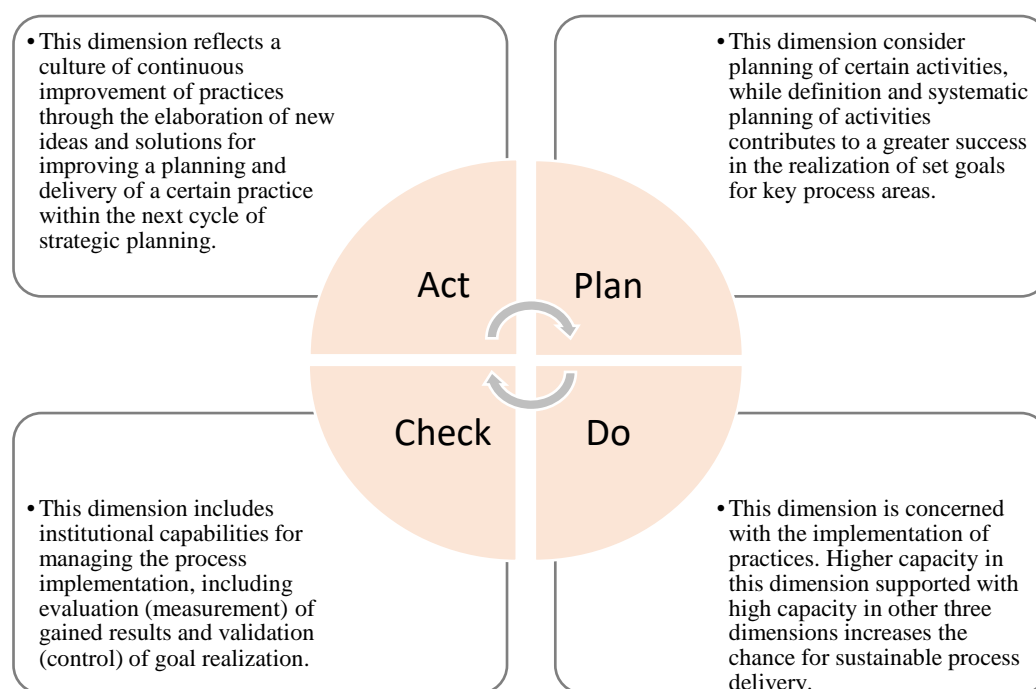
• This dimension reflects a culture of continuous improvement of practices through the elaboration of new ideas and solutions for improving a planning and delivery of a certain practice within the next cycle of strategic planning.

• This dimension consider planning of certain activities, while definition and systematic planning of activities contributes to a greater success in the realization of set goals for key process areas.

Act

Plan

Check

Do

• This dimension includes institutional capabilities for managing the process implementation, including evaluation (measurement) of gained results and validation (control) of goal realization.

• This dimension is concerned with the implementation of practices. Higher capacity in this dimension supported with high capacity in other three dimensions increases the chance for sustainable process delivery.